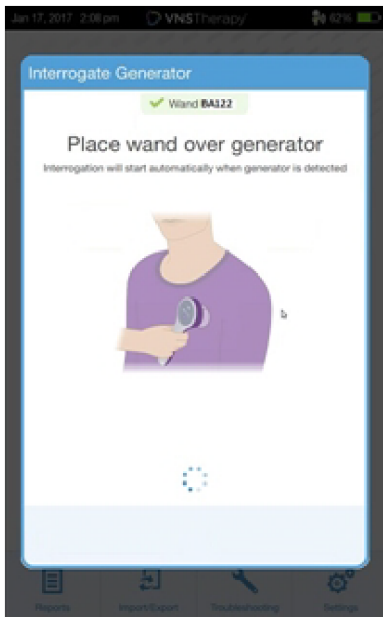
Jan 17, 2017 2:08 pm VNSTherapy 62%

Interrogate Generator

Wand BA122

Place wand over generator

Interrogation will start automatically when generator is detected

Reports Import/Export Troubleshooting Settings